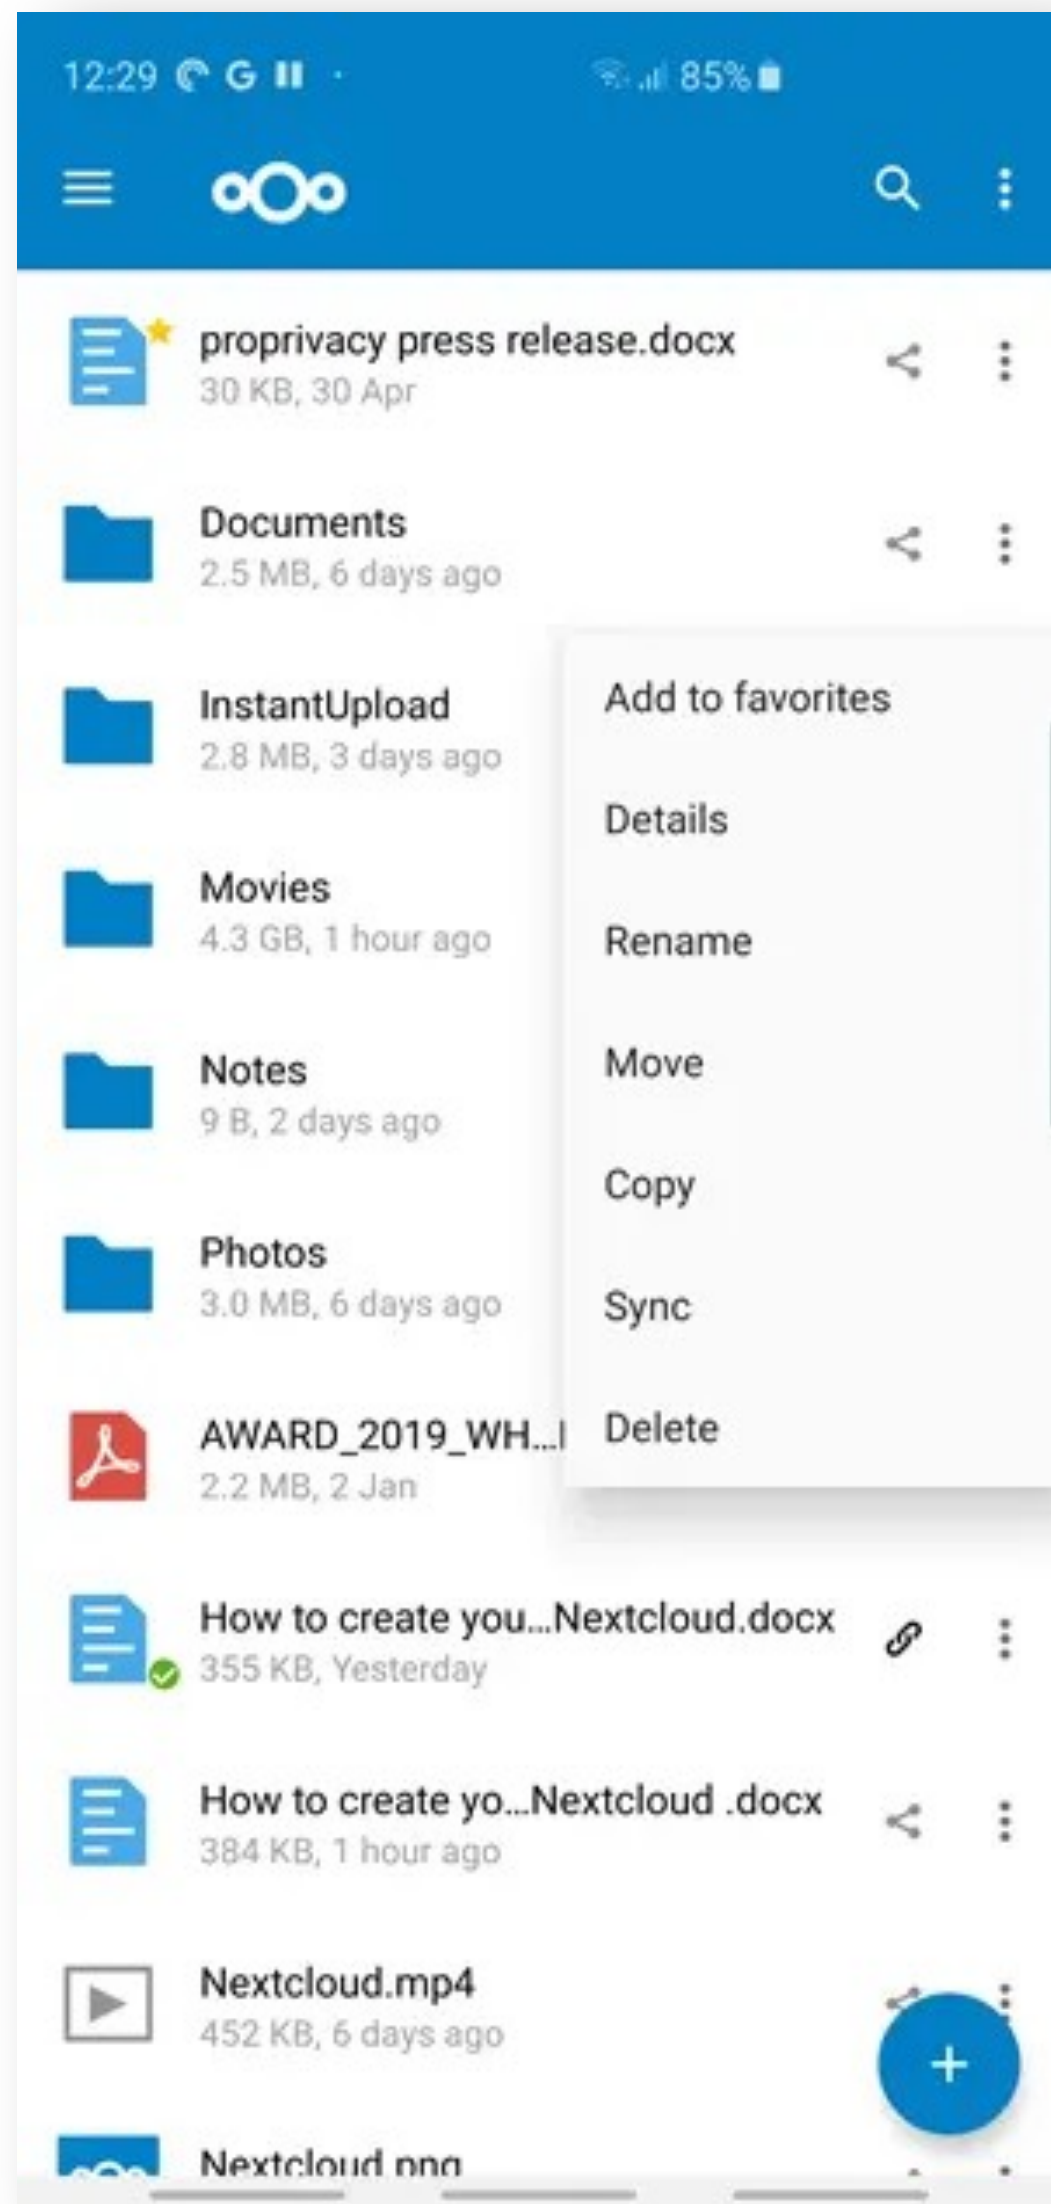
12:29 G 85%

proprivacy press release.docx
30 KB, 30 Apr

Documents
2.5 MB, 6 days ago

InstantUpload
2.8 MB, 3 days ago

Movies
4.3 GB, 1 hour ago

Notes
9 B, 2 days ago

Photos
3.0 MB, 6 days ago

AWARD_2019_WH...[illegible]
2.2 MB, 2 Jan

Add to favorites
Details
Rename
Move
Copy
Sync
Delete

How to create you...Nextcloud.docx
355 KB, Yesterday

How to create yo...Nextcloud .docx
384 KB, 1 hour ago

Nextcloud.mp4
452 KB, 6 days ago

+

Nextcloud.png